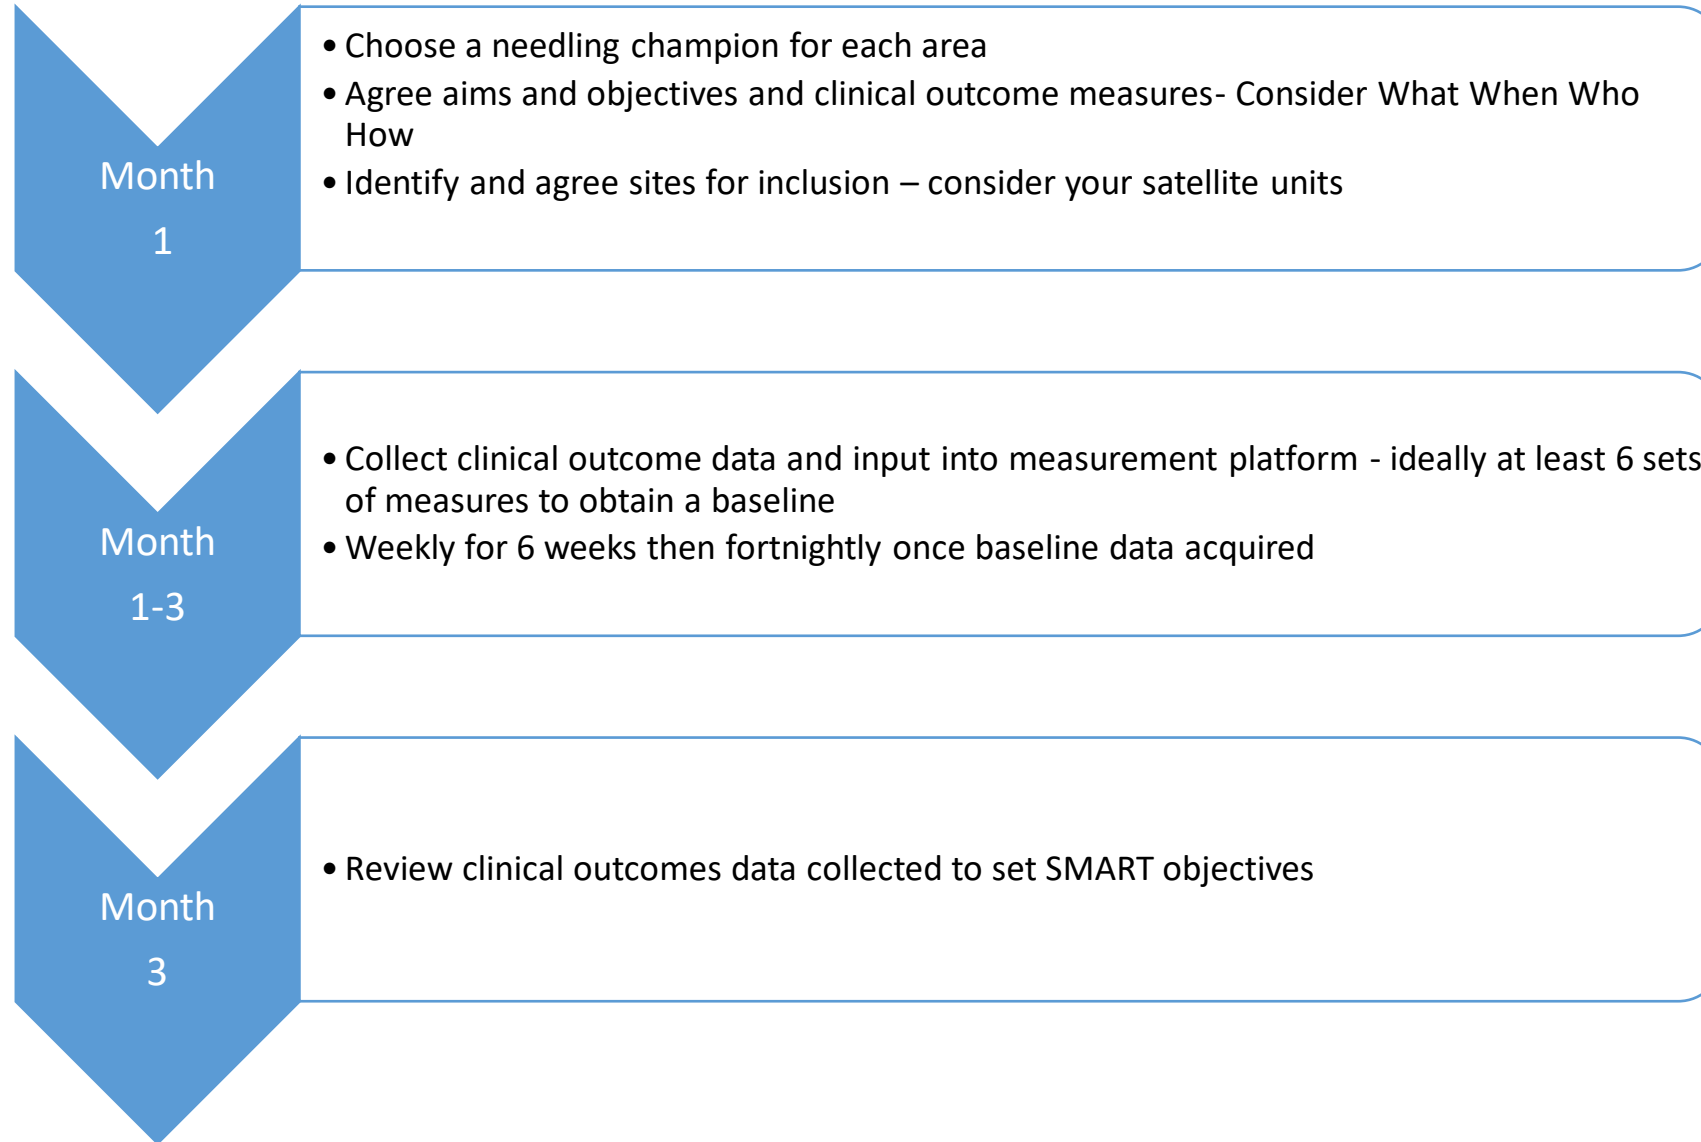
Month 1

• Choose a needling champion for each area
• Agree aims and objectives and clinical outcome measures- Consider What When Who How
• Identify and agree sites for inclusion – consider your satellite units

Month 1-3

• Collect clinical outcome data and input into measurement platform - ideally at least 6 sets of measures to obtain a baseline
• Weekly for 6 weeks then fortnightly once baseline data acquired

Month 3

• Review clinical outcomes data collected to set SMART objectives